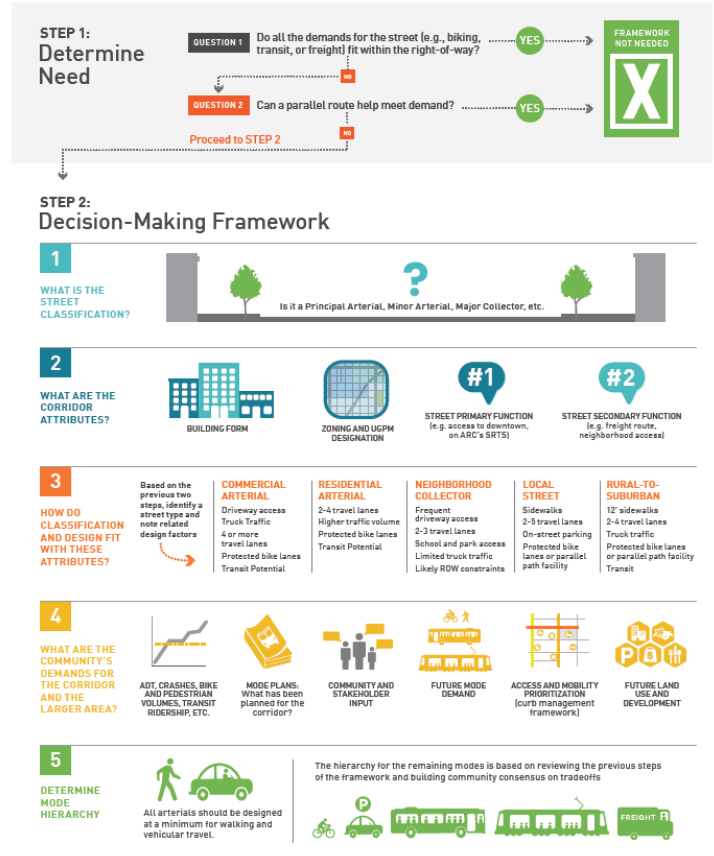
STEP 1:
Determine Need

QUESTION 1 Do all the demands for the street (e.g., biking, transit, or freight) fit within the right-of-way?

YES

NO

QUESTION 2 Can a parallel route help meet demand?

YES

NO

Proceed to STEP 2

FRAMEWORK NOT NEEDED

X

STEP 2:
Decision-Making Framework

1

WHAT IS THE STREET CLASSIFICATION?

?

Is it a Principal Arterial, Minor Arterial, Major Collector, etc.

2

WHAT ARE THE CORRIDOR ATTRIBUTES?

BUILDING FORM

ZONING AND UGPM DESIGNATION

#1

STREET PRIMARY FUNCTION (e.g. access to downtown, on ARC's SRTS)

#2

STREET SECONDARY FUNCTION (e.g. freight route, neighborhood access)

3

HOW DO CLASSIFICATION AND DESIGN FIT WITH THESE ATTRIBUTES?

Based on the previous two steps, identify a street type and note related design factors

COMMERCIAL ARTERIAL
Driveway access
Truck Traffic
4 or more travel lanes
Protected bike lanes
Transit Potential

RESIDENTIAL ARTERIAL
2-4 travel lanes
Higher traffic volume
Protected bike lanes
Transit Potential

NEIGHBORHOOD COLLECTOR
Frequent driveway access
2-3 travel lanes
School and park access
Limited truck traffic
Likely ROW constraints

LOCAL STREET
Sidewalks
2-5 travel lanes
On-street parking
Protected bike lanes or parallel path facility

RURAL-TO-SUBURBAN
12' sidewalks
2-4 travel lanes
Truck traffic
Protected bike lanes or parallel path facility
Transit

4

WHAT ARE THE COMMUNITY'S DEMANDS FOR THE CORRIDOR AND THE LARGER AREA?

ADT, CRASHES, BIKE AND PEDESTRIAN VOLUMES, TRANSIT RIDERSHIP, ETC.

MODE PLANS: What has been planned for the corridor?

COMMUNITY AND STAKEHOLDER INPUT

FUTURE MODE DEMAND

ACCESS AND MOBILITY PRIORITIZATION (curb management framework)

FUTURE LAND USE AND DEVELOPMENT

5

DETERMINE MODE HIERARCHY

All arterials should be designed at a minimum for walking and vehicular travel.

The hierarchy for the remaining modes is based on reviewing the previous steps of the framework and building community consensus on tradeoffs

P

FREIGHT